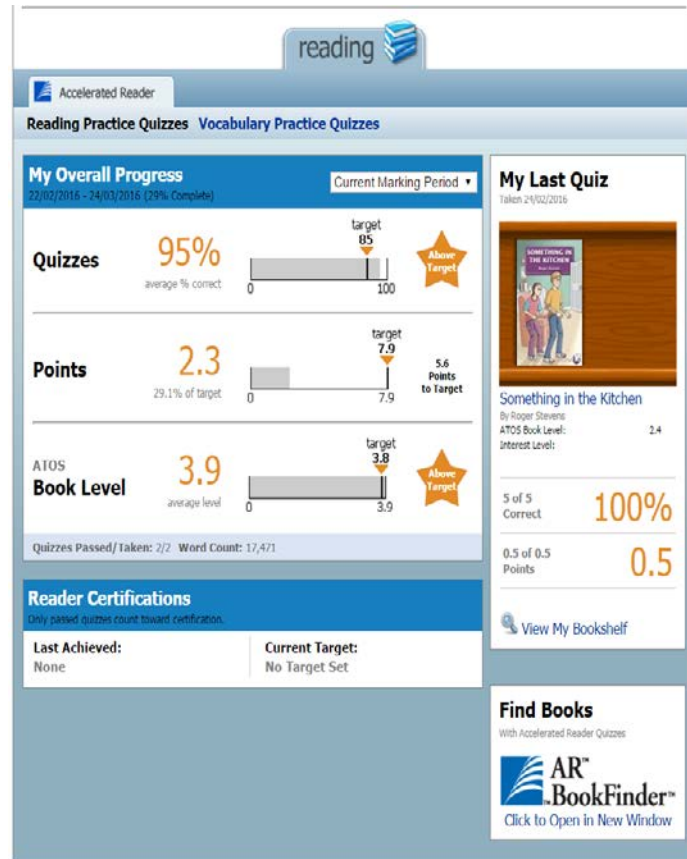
reading

Accelerated Reader

Reading Practice Quizzes Vocabulary Practice Quizzes

My Overall Progress
22/02/2016 - 24/03/2016 (29% Complete)

Current Marking Period ▾

Quizzes 95% average % correct
target 85
0 100
Above Target

Points 2.3 29.1% of target
target 7.9
0 7.9
5.6 Points to Target

ATOS Book Level 3.9 average level
target 3.8
0 3.9
Above Target

Quizzes Passed/Taken: 2/2 Word Count: 17,471

Reader Certifications
Only passed quizzes count toward certification.

Last Achieved:
None

Current Target:
No Target Set

My Last Quiz
Taken 24/02/2016

SOMETHING IN THE KITCHEN
Roger Stevens

Something in the Kitchen
By Roger Stevens
ATOS Book Level: 2.4
Interest Level:

5 of 5 Correct 100%

0.5 of 0.5 Points 0.5

View My Bookshelf

Find Books
With Accelerated Reader Quizzes

AR™ BookFinder™
Click to Open in New Window